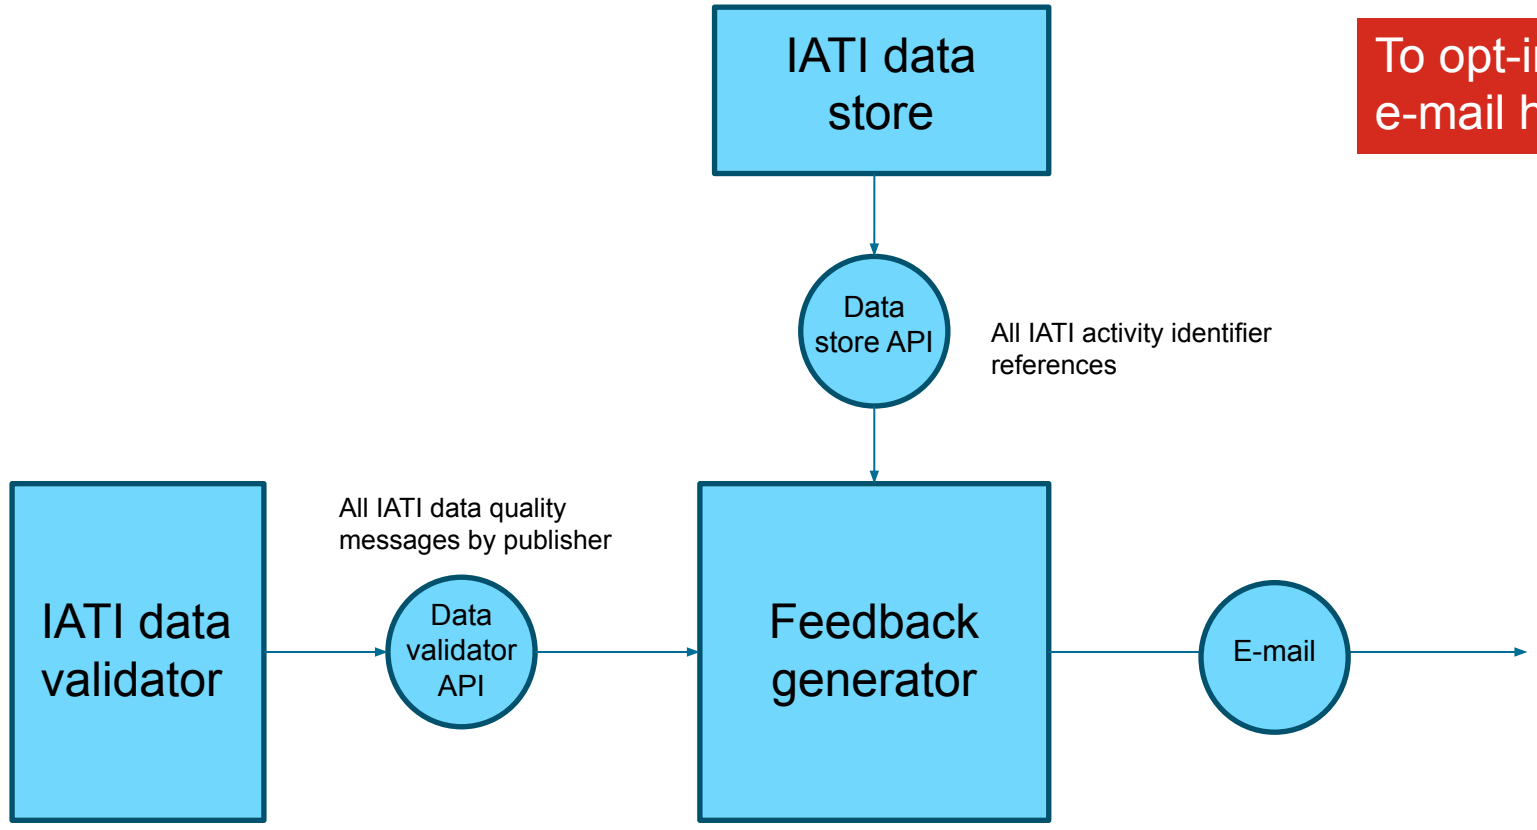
IATI data store

To opt-i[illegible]
e-mail h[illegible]

Data store API

All IATI activity identifier references

All IATI data quality messages by publisher

IATI data validator

Data validator API

Feedback generator

E-mail